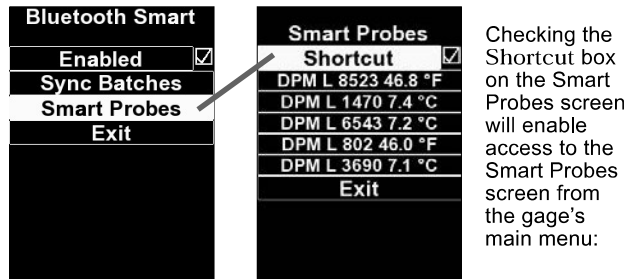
Bluetooth Smart
Enabled ☑
Sync Batches
Smart Probes
Exit

Smart Probes
Shortcut ☑
DPM L 8523 46.8 °F
DPM L 1470 7.4 °C
DPM L 6543 7.2 °C
DPM L 802 46.0 °F
DPM L 3690 7.1 °C
Exit

Checking the Shortcut box on the Smart Probes screen will enable access to the Smart Probes screen from the gage's main menu: